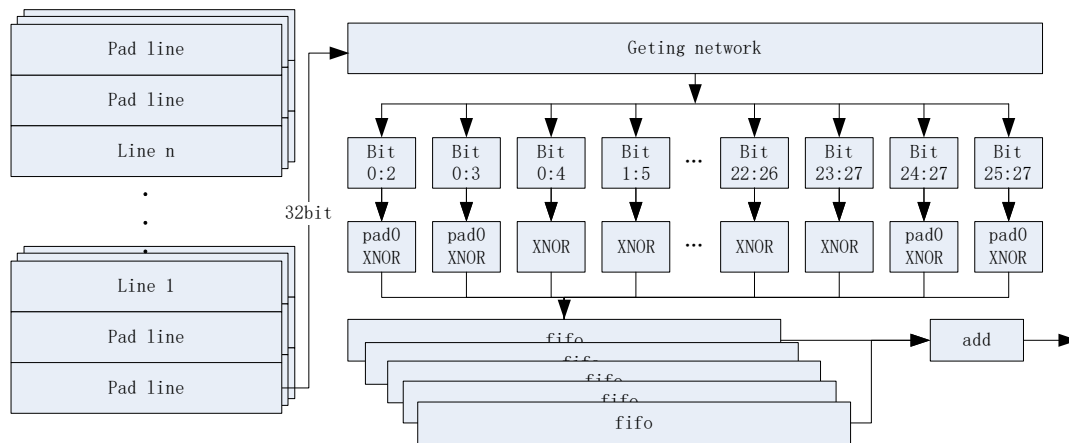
Pad line
Pad line
Line n
.
.
.
Line 1
Pad line
Pad line

32bit

Geting network

Bit 0:2
Bit 0:3
Bit 0:4
Bit 1:5
...
Bit 22:26
Bit 23:27
Bit 24:27
Bit 25:27

pad0 XNOR
pad0 XNOR
XNOR
XNOR
...
XNOR
XNOR
pad0 XNOR
pad0 XNOR

fifo
fifo
fifo
fifo
fifo

add